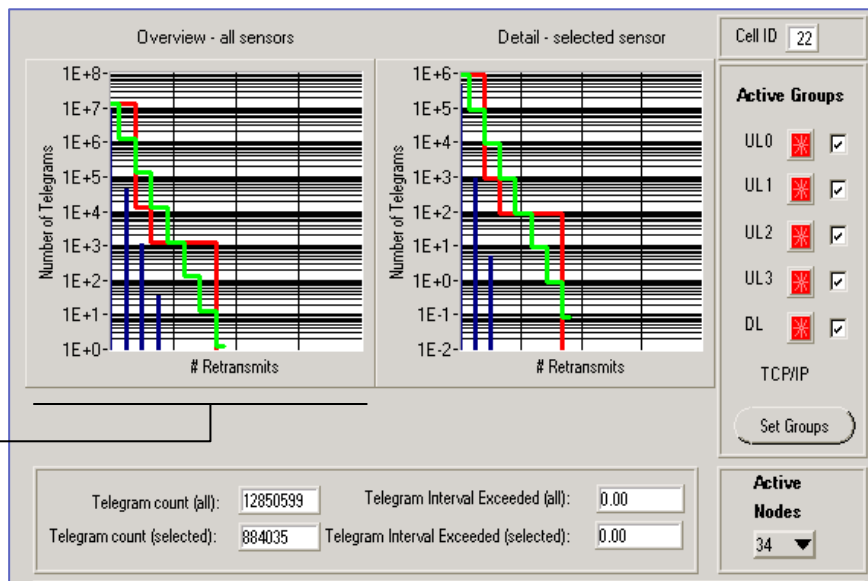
Overview - all sensors

1E+8-
1E+7-
1E+6-
1E+5-
1E+4-
1E+3-
1E+2-
1E+1-
1E+0-

Number of Telegrams

# Retransmits

Detail - selected sensor

1E+6-
1E+5-
1E+4-
1E+3-
1E+2-
1E+1-
1E+0-
1E-1-
1E-2-

Number of Telegrams

# Retransmits

Cell ID 22

Active Groups

UL0
UL1
UL2
UL3
DL

TCP/IP

Set Groups

Telegram count (all): 12850599
Telegram count (selected): 884035
Telegram Interval Exceeded (all): 0.00
Telegram Interval Exceeded (selected): 0.00

Active Nodes
34